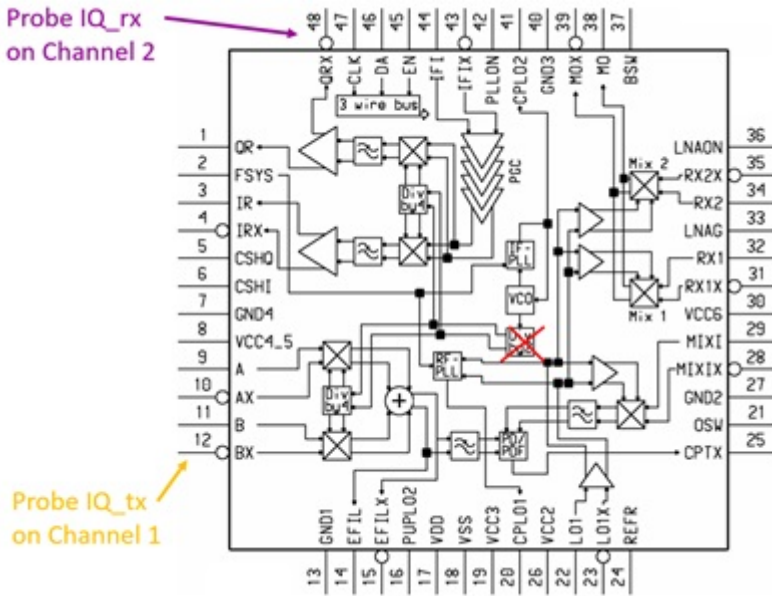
Probe IQ_rx on Channel 2

48 47 46 45 44 43 42 41 40 39 38 37

QRX CLK DA EN IFI IFIX PLLON CPLO2 GND3 MOX MO BSW

3 wire bus

PGC

1 QR
2 FSYS
3 IR
4 IRX
5 CSHQ
6 CSHI
7 GND4
8 VCC4_5
9 A
10 AX
11 B
12 BX

Div by 4

IF-PLL

VCO

Div by 4

RF-PLL

Div by 2

Mix 2

Mix 1

PD/PDF

LNAON 36
RX2X 35
RX2 34
LNAG 33
RX1 32
RX1X 31
VCC6 30
MIXI 29
MIXIX 28
GND2 27
OSW 21
CPTX 25

Probe IQ_tx on Channel 1

GND1 EFIL EFILX PUPLO2 VDD VSS VCC3 CPLO1 VCC2 LO1 LO1X REFR

13 14 15 16 17 18 19 20 26 22 23 24